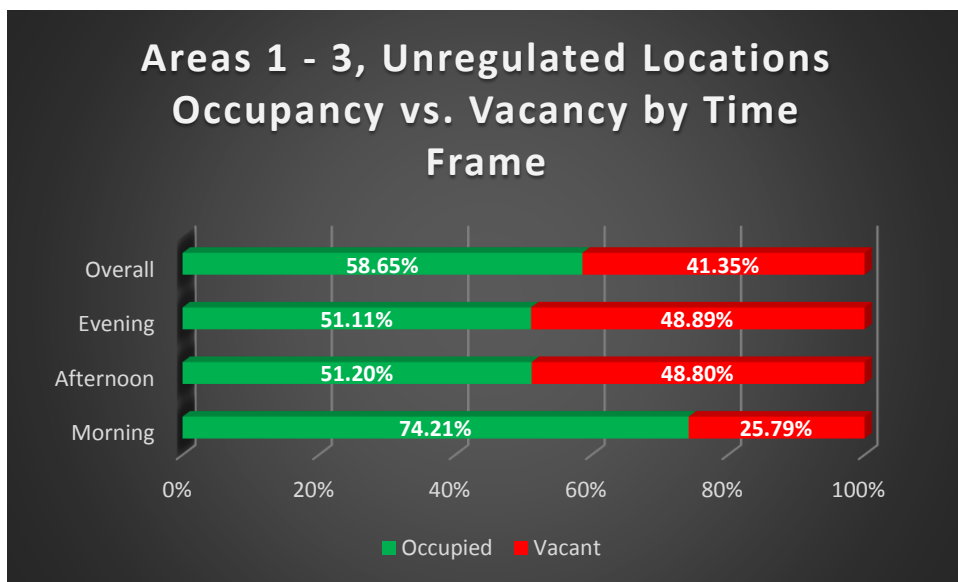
Areas 1 - 3, Unregulated Locations Occupancy vs. Vacancy by Time Frame

Overall 58.65% 41.35%
Evening 51.11% 48.89%
Afternoon 51.20% 48.80%
Morning 74.21% 25.79%

0% 20% 40% 60% 80% 100%

Occupied Vacant